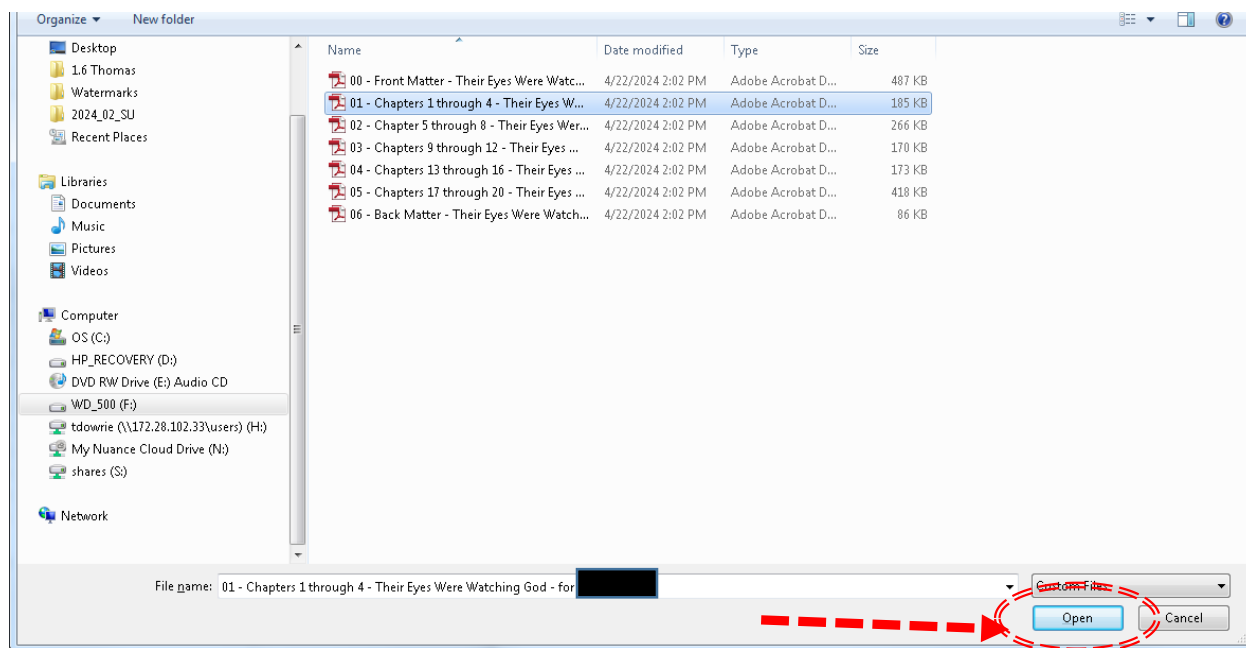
Organize ▾ New folder

Desktop
1.6 Thomas
Watermarks
2024_02_SU
Recent Places

Libraries
Documents
Music
Pictures
Videos

Computer
OS (C:)
HP_RECOVERY (D:)
DVD RW Drive (E:) Audio CD
WD_500 (F:)
tdowrie (\\172.28.102.33\users) (H:)
My Nuance Cloud Drive (N:)
shares (S:)

Network

| Name | Date modified | Type | Size |
|---|---|---|---|
| 00 - Front Matter - Their Eyes Were Watc... | 4/22/2024 2:02 PM | Adobe Acrobat D... | 487 KB |
| 01 - Chapters 1 through 4 - Their Eyes W... | 4/22/2024 2:02 PM | Adobe Acrobat D... | 185 KB |
| 02 - Chapter 5 through 8 - Their Eyes Wer... | 4/22/2024 2:02 PM | Adobe Acrobat D... | 266 KB |
| 03 - Chapters 9 through 12 - Their Eyes ... | 4/22/2024 2:02 PM | Adobe Acrobat D... | 170 KB |
| 04 - Chapters 13 through 16 - Their Eyes ... | 4/22/2024 2:02 PM | Adobe Acrobat D... | 173 KB |
| 05 - Chapters 17 through 20 - Their Eyes ... | 4/22/2024 2:02 PM | Adobe Acrobat D... | 418 KB |
| 06 - Back Matter - Their Eyes Were Watch... | 4/22/2024 2:02 PM | Adobe Acrobat D... | 86 KB |

File name: 01 - Chapters 1 through 4 - Their Eyes Were Watching God - for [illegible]
Custom Files
Open Cancel